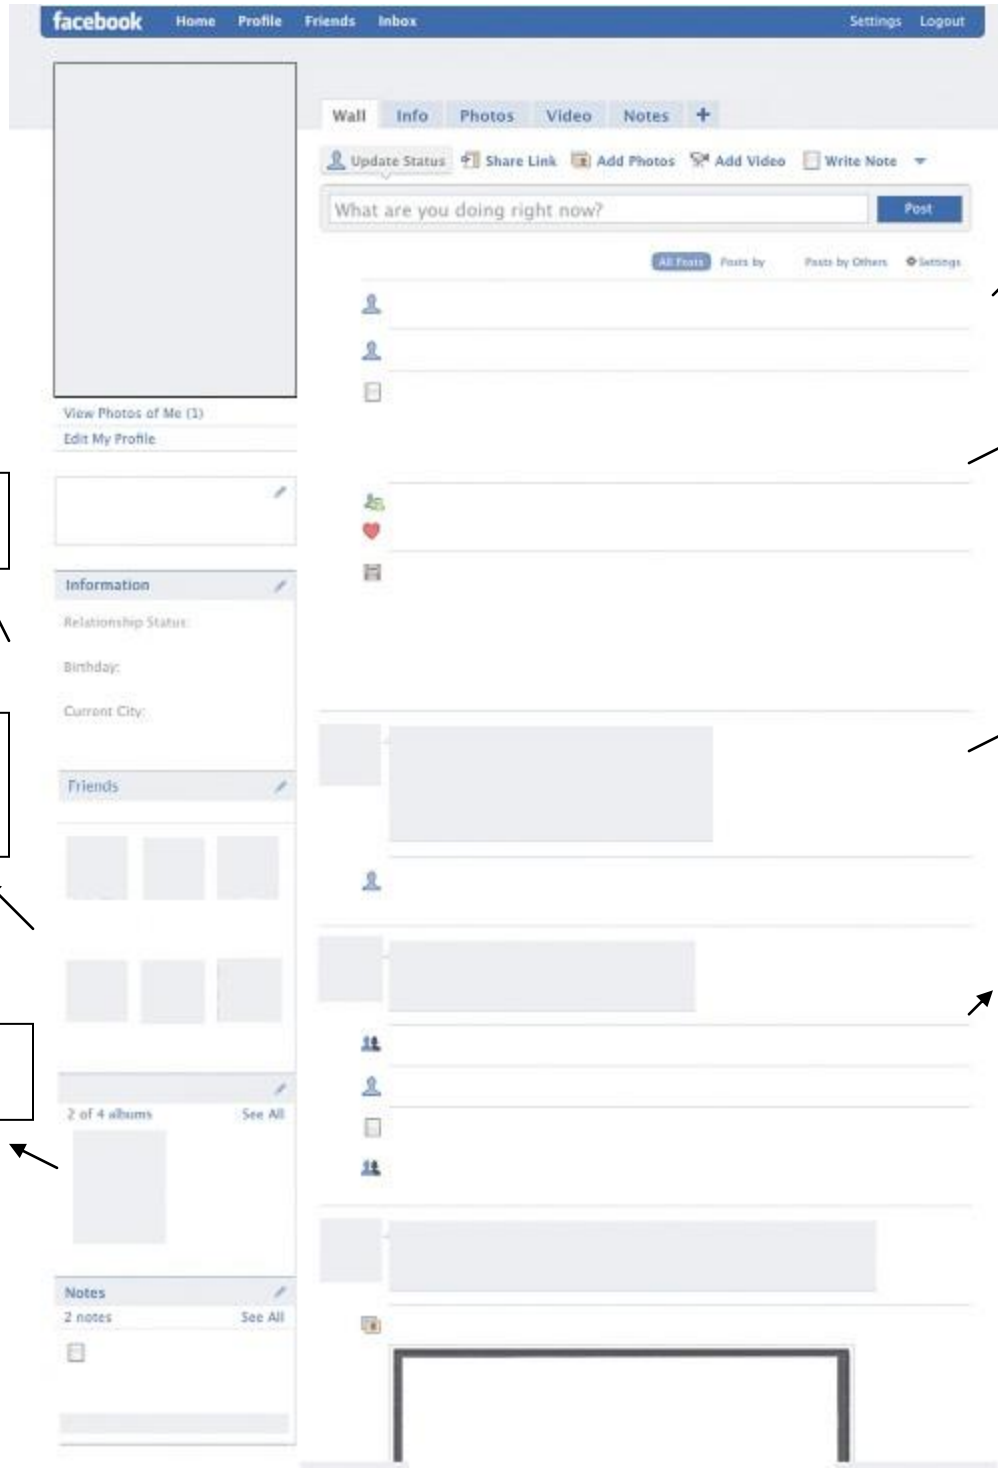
facebook Home Profile Friends Inbox Settings Logout

Wall Info Photos Video Notes +

Update Status Share Link Add Photos Add Video Write Note

What are you doing right now?

Post

All Posts Posts by Posts by Others Settings

View Photos of Me (1)
Edit My Profile

Information

Relationship Status:

Birthday:

Current City:

Friends

2 of 4 albums See All

Notes
2 notes See All